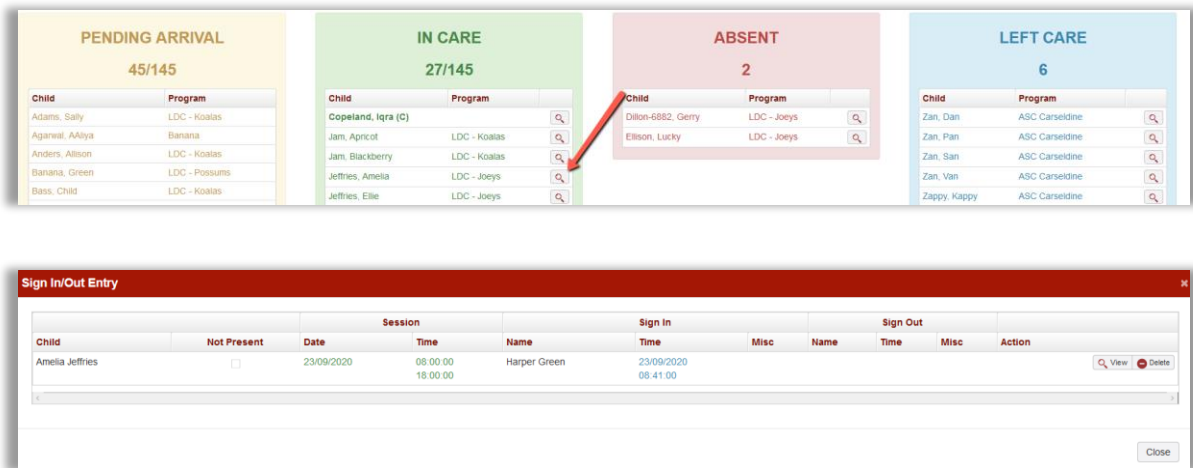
PENDING ARRIVAL
45/145

| Child | Program |
|---|---|
| Adams, Sally | LDC - Koalas |
| Agarwal, AAliya | Banana |
| Anders, Allison | LDC - Koalas |
| Banana, Green | LDC - Possums |
| Bass, Child | LDC - Koalas |

IN CARE
27/145

| Child | Program | |
|---|---|---|
| Copeland, Iqra (C) | | |
| Jam, Apricot | LDC - Koalas | |
| Jam, Blackberry | LDC - Koalas | |
| Jeffries, Amelia | LDC - Joeys | |
| Jeffries, Ellie | LDC - Joeys | |

ABSENT
2

| Child | Program | |
|---|---|---|
| Dillon-6882, Gerry | LDC - Joeys | |
| Ellison, Lucky | LDC - Joeys | |

LEFT CARE
6

| Child | Program | |
|---|---|---|
| Zan, Dan | ASC Carseldine | |
| Zan, Pan | ASC Carseldine | |
| Zan, San | ASC Carseldine | |
| Zan, Van | ASC Carseldine | |
| Zappy, Kappy | ASC Carseldine | |

Sign In/Out Entry
×

| | | Session | | Sign In | | | Sign Out | | | |
|---|---|---|---|---|---|---|---|---|---|---|
| Child | Not Present | Date | Time | Name | Time | Misc | Name | Time | Misc | Action |
| Amelia Jeffries | | 23/09/2020 | 08:00:00 18:00:00 | Harper Green | 23/09/2020 08:41:00 | | | | | View Delete |

Close